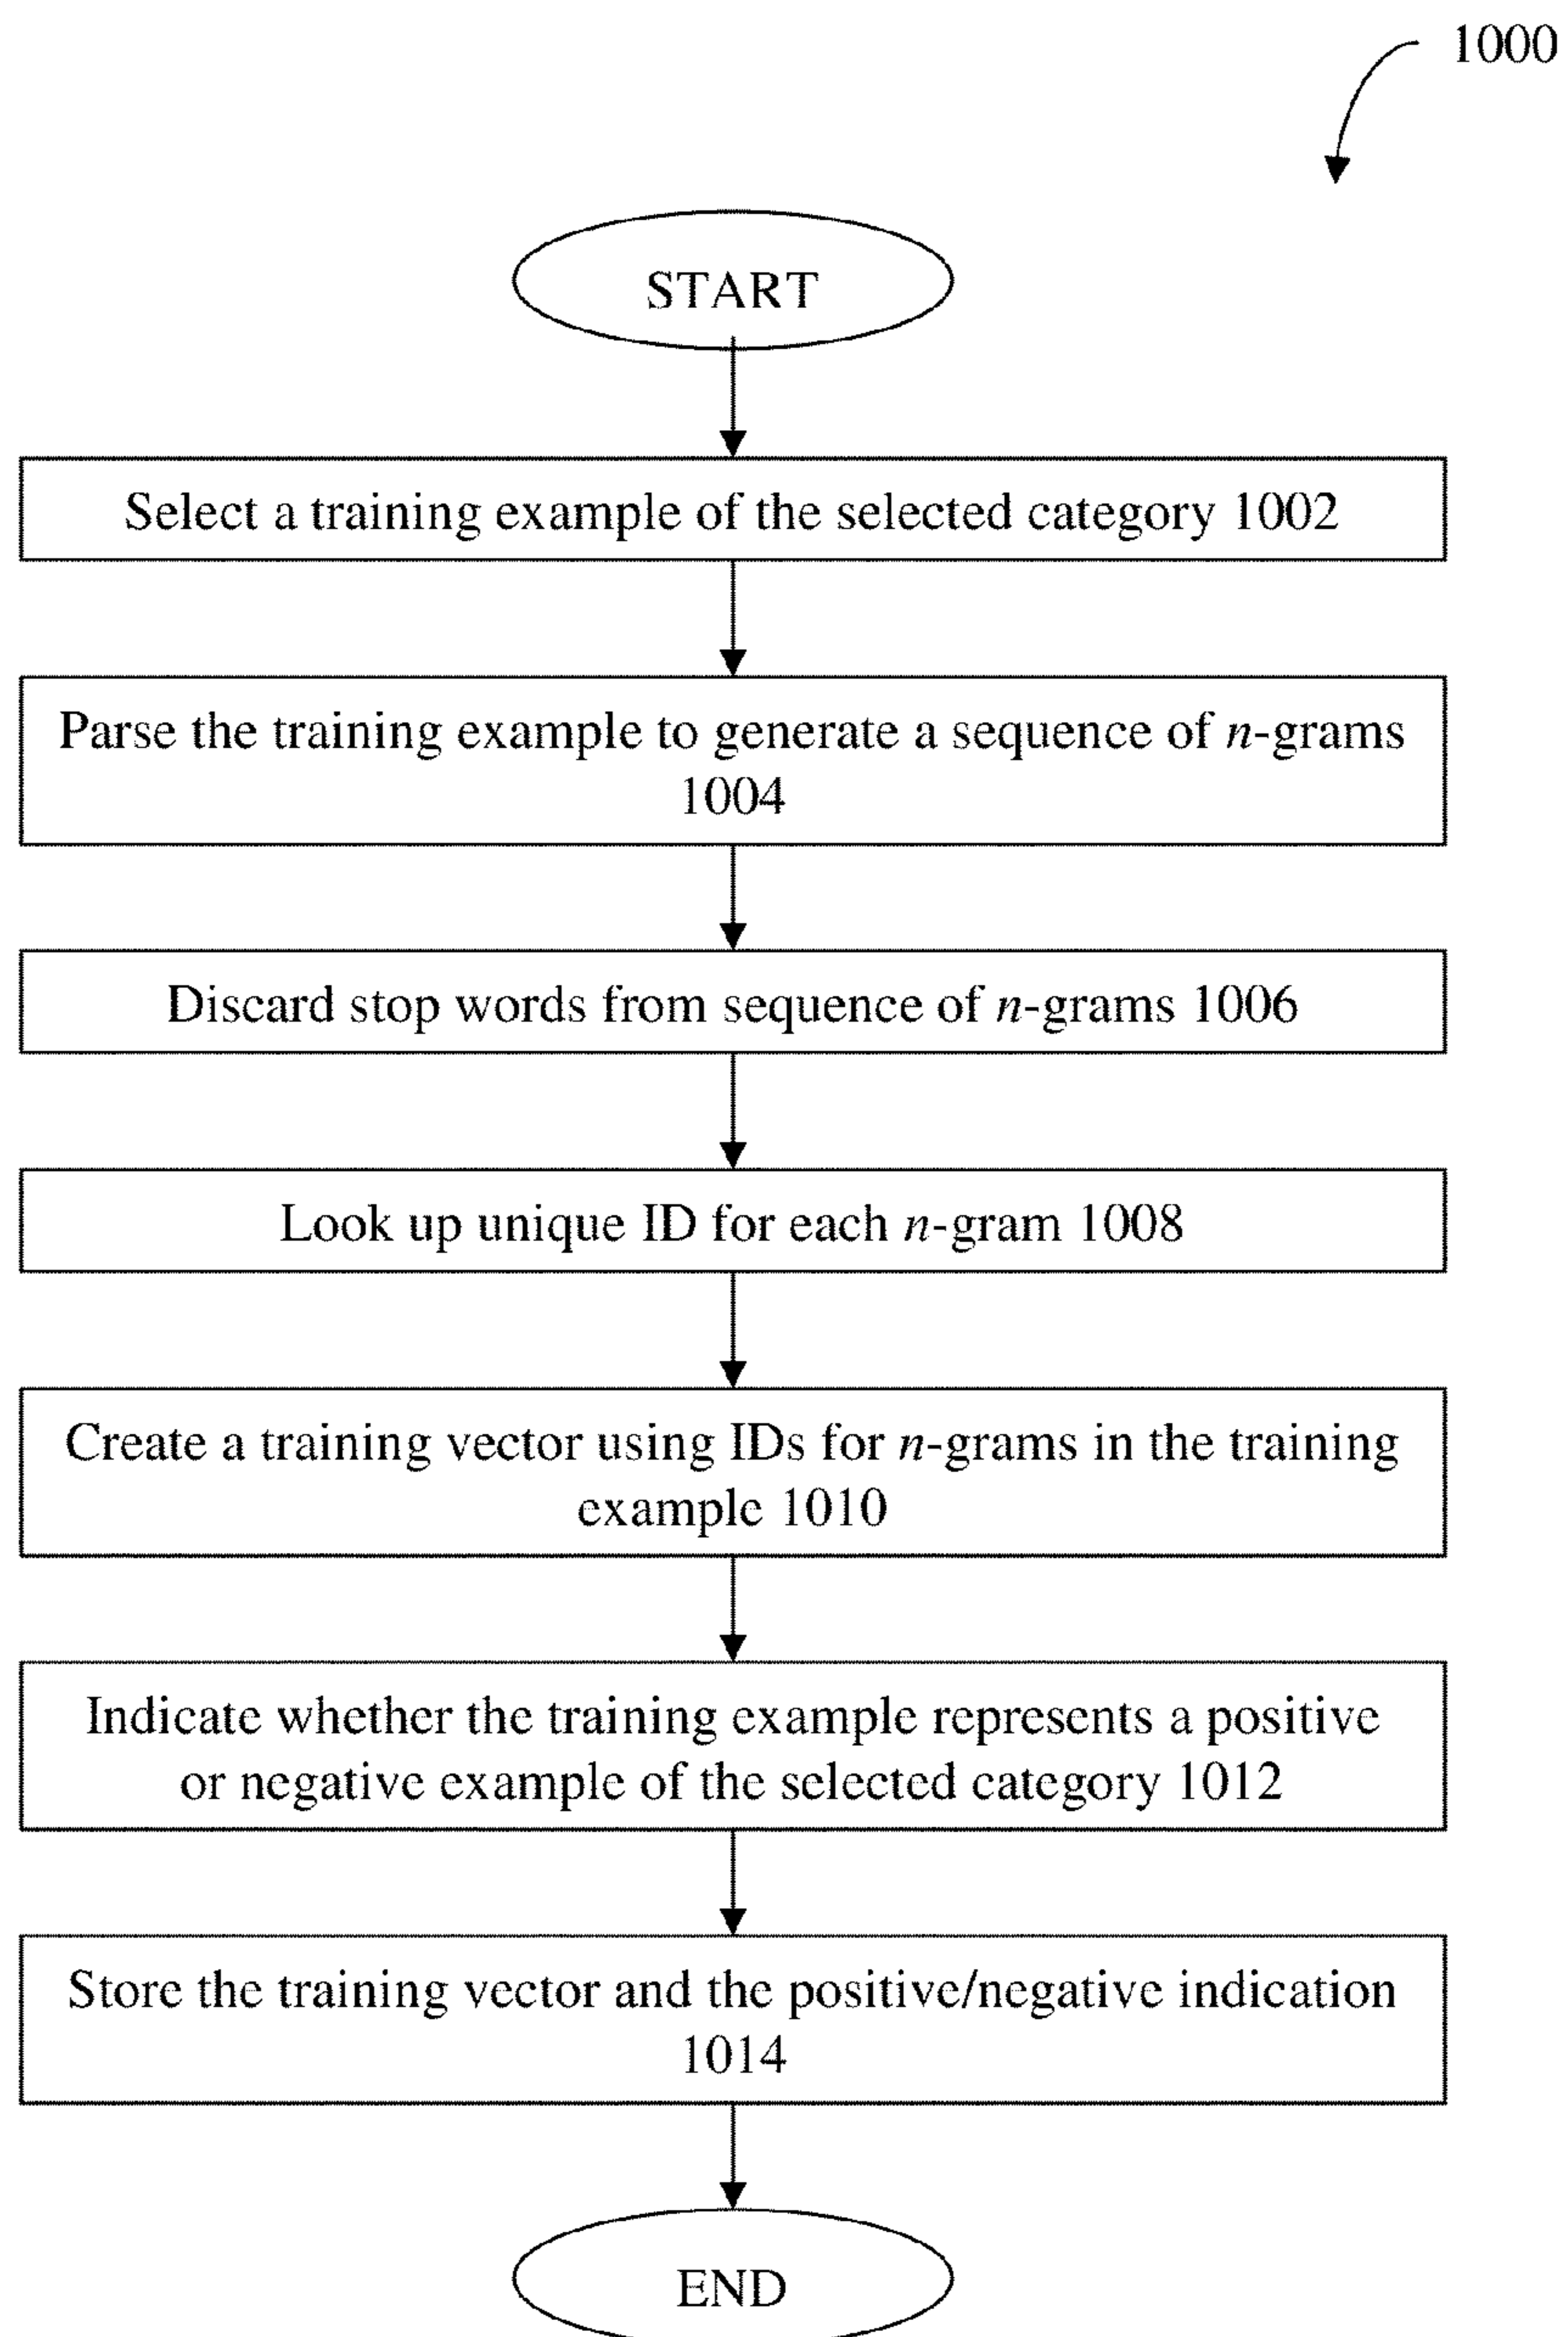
1000

START

Select a training example of the selected category 1002

Parse the training example to generate a sequence of *n*-grams 1004

Discard stop words from sequence of *n*-grams 1006

Look up unique ID for each *n*-gram 1008

Create a training vector using IDs for *n*-grams in the training example 1010

Indicate whether the training example represents a positive or negative example of the selected category 1012

Store the training vector and the positive/negative indication 1014

END